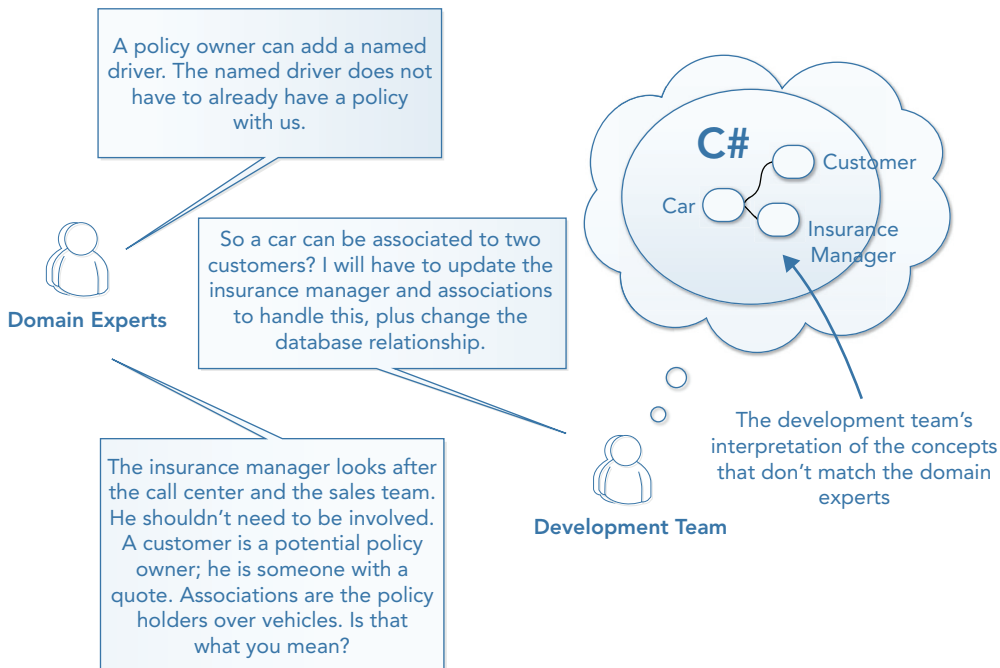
A policy owner can add a named driver. The named driver does not have to already have a policy with us.

C#

Customer

Car

Insurance Manager

So a car can be associated to two customers? I will have to update the insurance manager and associations to handle this, plus change the database relationship.

Domain Experts

The development team's interpretation of the concepts that don't match the domain experts

The insurance manager looks after the call center and the sales team. He shouldn't need to be involved. A customer is a potential policy owner; he is someone with a quote. Associations are the policy holders over vehicles. Is that what you mean?

Development Team